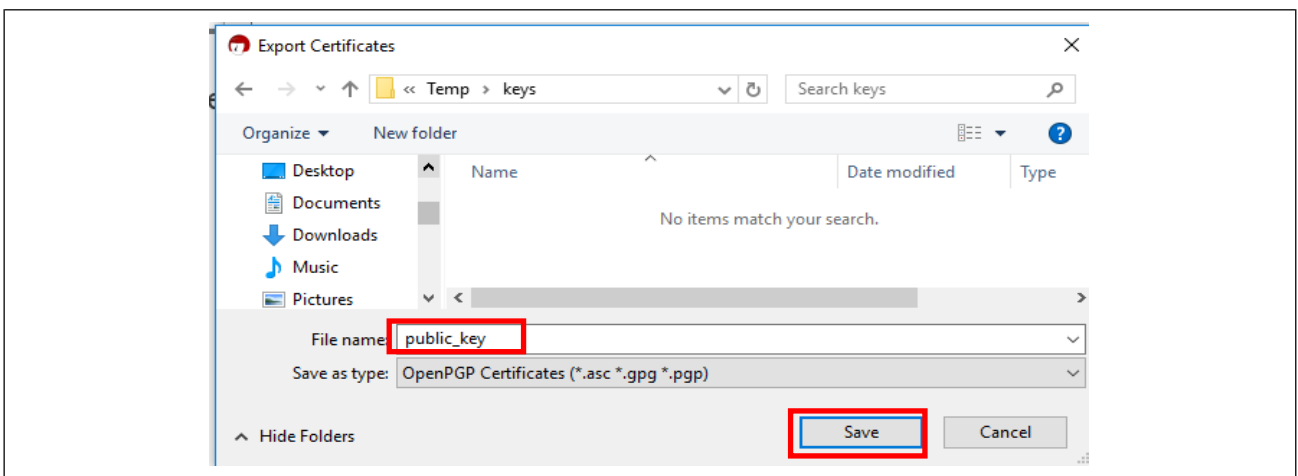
Export Certificates

« Temp › keys

Search keys

Organize ▾

New folder

Desktop

Documents

Downloads

Music

Pictures

Name

Date modified

Type

No items match your search.

File name: public_key

Save as type: OpenPGP Certificates (*.asc *.gpg *.pgp)

Hide Folders

Save

Cancel